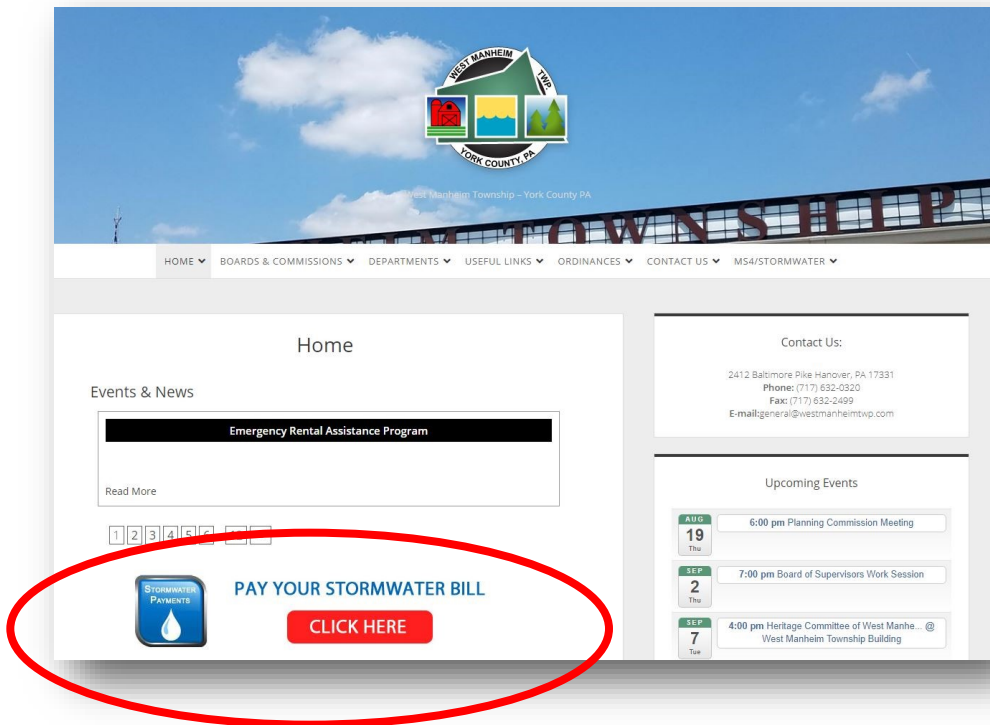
WEST MANHEIM TWP.
YORK COUNTY, PA

West Manheim Township – York County PA

TOWNSHIP

HOME BOARDS & COMMISSIONS DEPARTMENTS USEFUL LINKS ORDINANCES CONTACT US MS4/STORMWATER

Home

Events & News

Emergency Rental Assistance Program

Read More

1 2 3 4 5 6

STORMWATER PAYMENTS

PAY YOUR STORMWATER BILL

CLICK HERE

Contact Us:

2412 Baltimore Pike Hanover, PA 17331
Phone: (717) 632-0320
Fax: (717) 632-2499
E-mail:general@westmanheimtwp.com

Upcoming Events

AUG 19 Thu 6:00 pm Planning Commission Meeting

SEP 2 Thu 7:00 pm Board of Supervisors Work Session

SEP 7 Tue 4:00 pm Heritage Committee of West Manhe... @ West Manheim Township Building